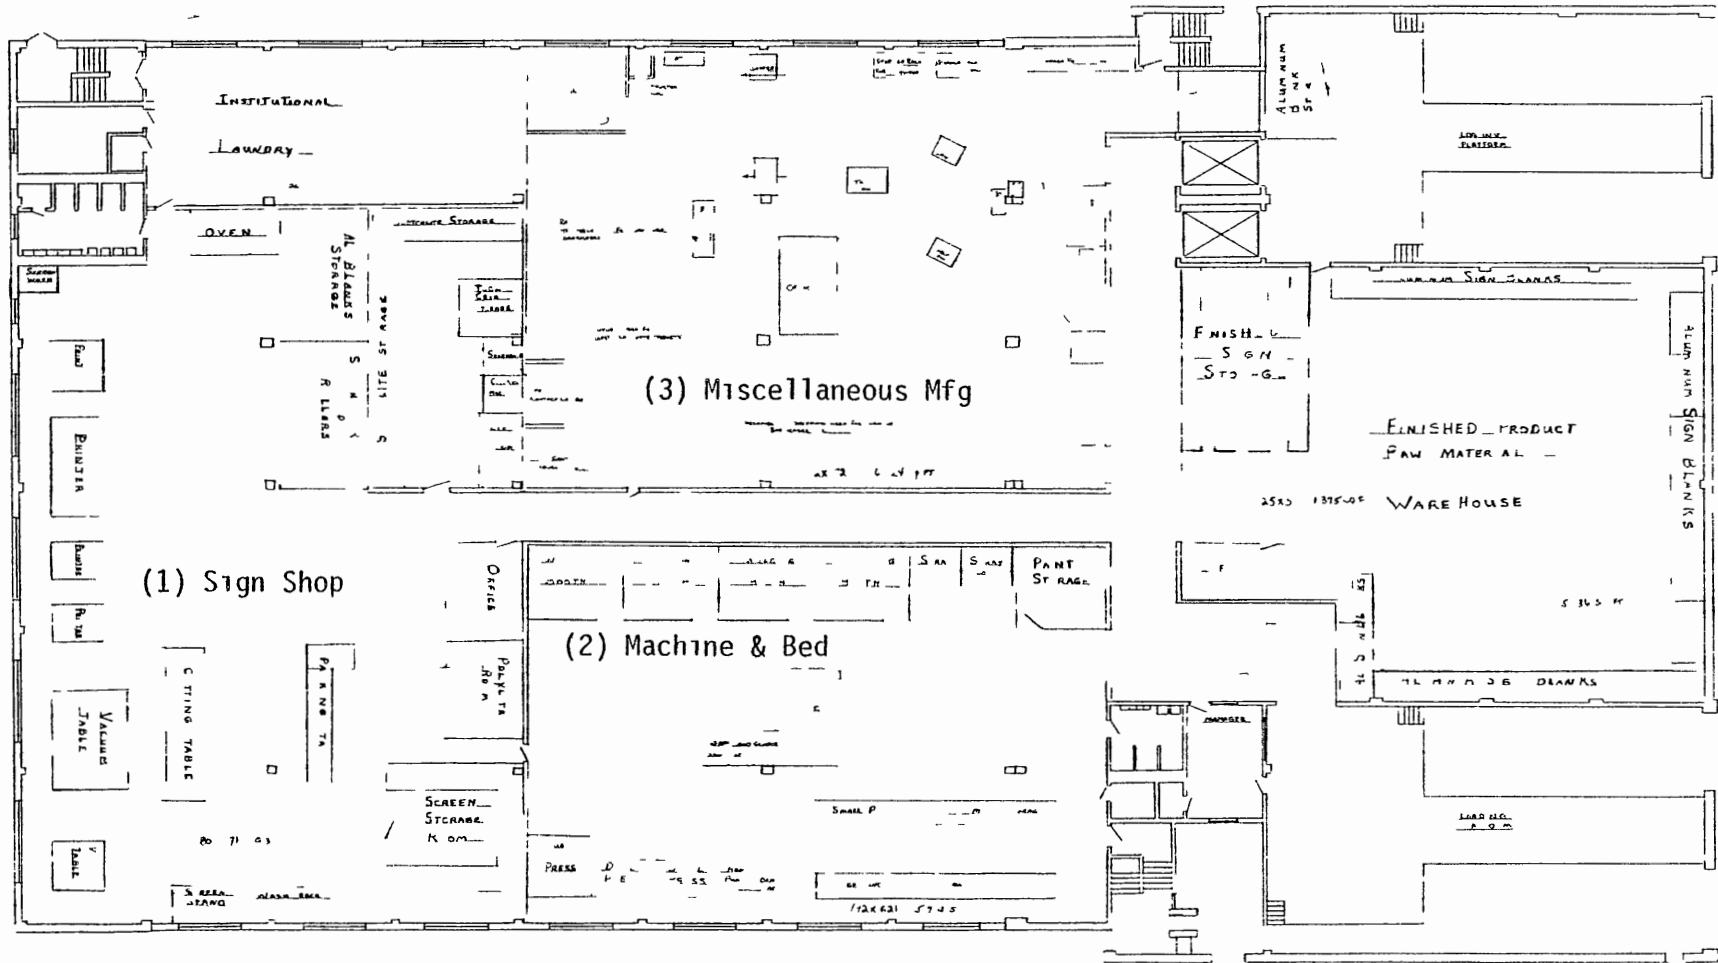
INSTITUTIONAL
LAUNDRY
OVEN
AL BLANKS STORAGE
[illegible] STORAGE
LITE ST RAGE
S N Y
R LLERS
(3) Miscellaneous Mfg
(1) Sign Shop
OFFICE
(2) Machine & Bed
PAINT ST RAGE
S RA
S RAS
BINDER
VACUUM TABLE
C TTING TABLE
PA N NG TA
POLY TA RO M
SCREEN STORAGE R OM
80 71 63
PRESS
SMALL P
(12X63) 57 4 5
ALUM NUM TNK Sr 4
ALUM NUM SIGN BLANKS
F NISH G SIGN STO G
FINISHED PRODUCT RAW MATER AL
25X5 1375 SQ FT WARE HOUSE
ALUM NUM SIGN BLANKS
AL M N M 36 BLANKS
5 36 5 FT
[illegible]